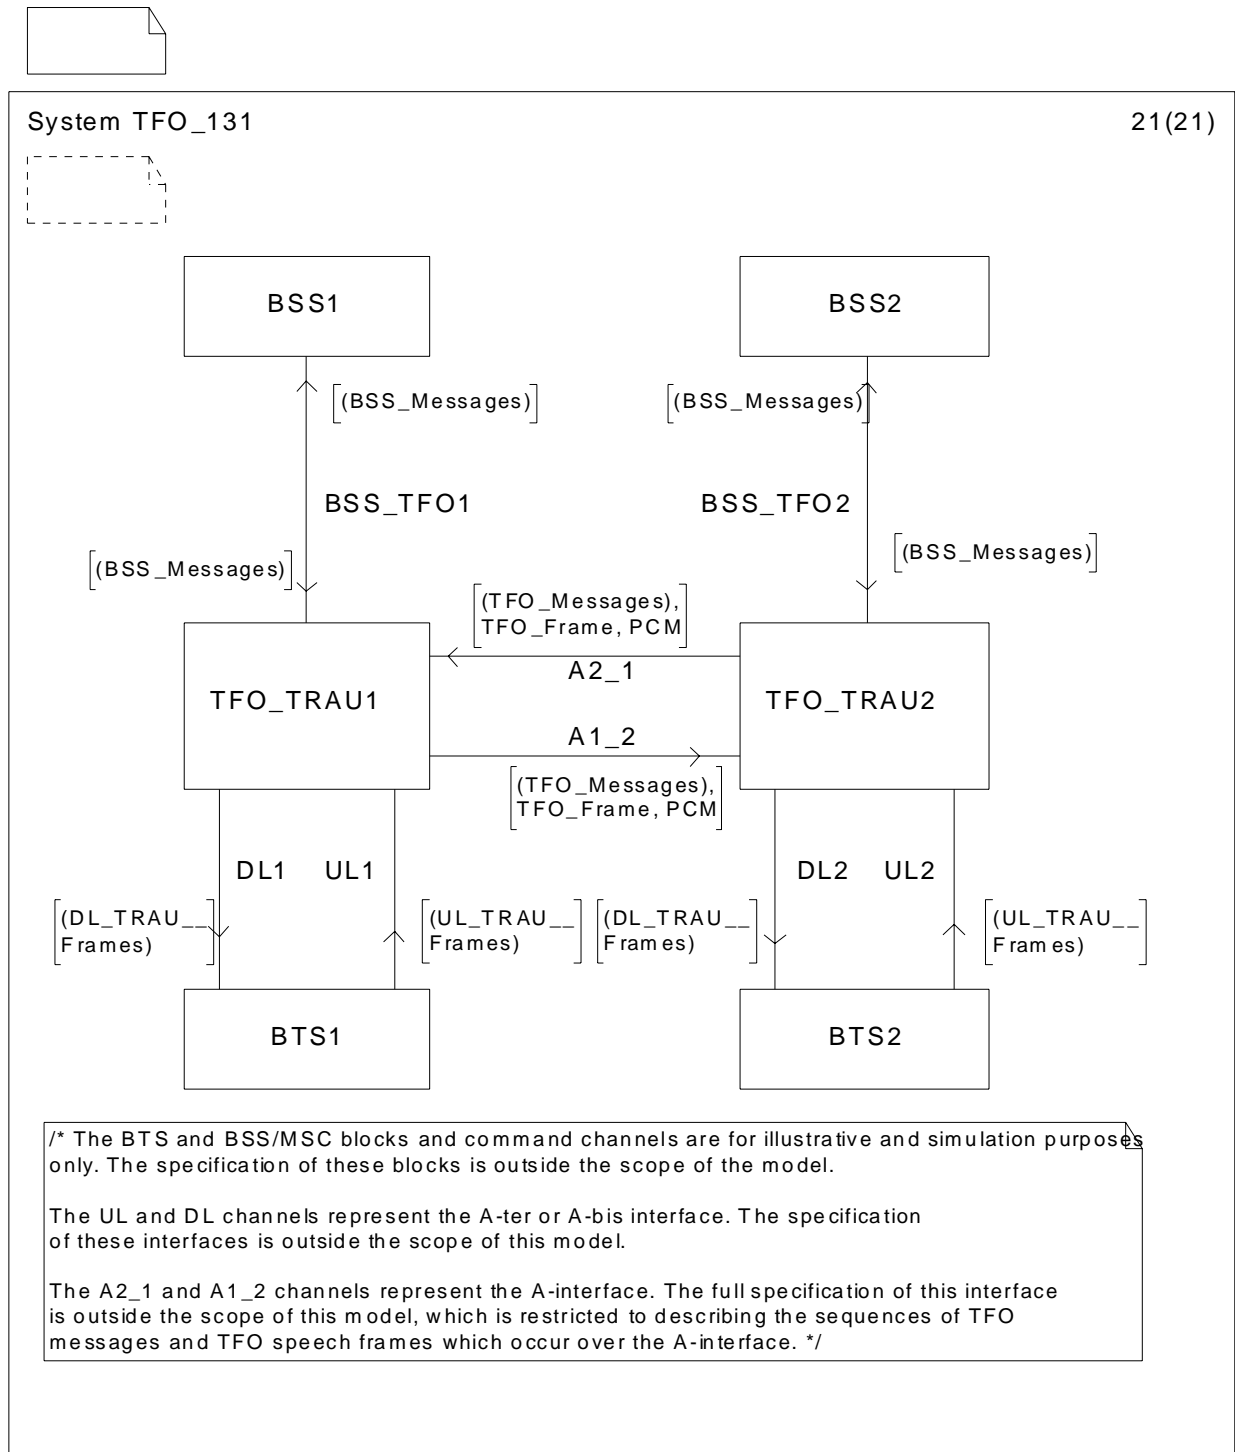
System TFO_131

21(21)

BSS1

BSS2

(BSS_Messages)

(BSS_Messages)

BSS_TFO1

BSS_TFO2

(BSS_Messages)

(BSS_Messages)

(TFO_Messages), TFO_Frame, PCM

A2_1

TFO_TRAU1

TFO_TRAU2

A1_2

(TFO_Messages), TFO_Frame, PCM

DL1

UL1

DL2

UL2

(DL_TRAU__ Frames)

(UL_TRAU__ Frames)

(DL_TRAU__ Frames)

(UL_TRAU__ Frames)

BTS1

BTS2

/* The BTS and BSS/MSC blocks and command channels are for illustrative and simulation purposes only. The specification of these blocks is outside the scope of the model.

The UL and DL channels represent the A-ter or A-bis interface. The specification of these interfaces is outside the scope of this model.

The A2_1 and A1_2 channels represent the A-interface. The full specification of this interface is outside the scope of this model, which is restricted to describing the sequences of TFO messages and TFO speech frames which occur over the A-interface. */